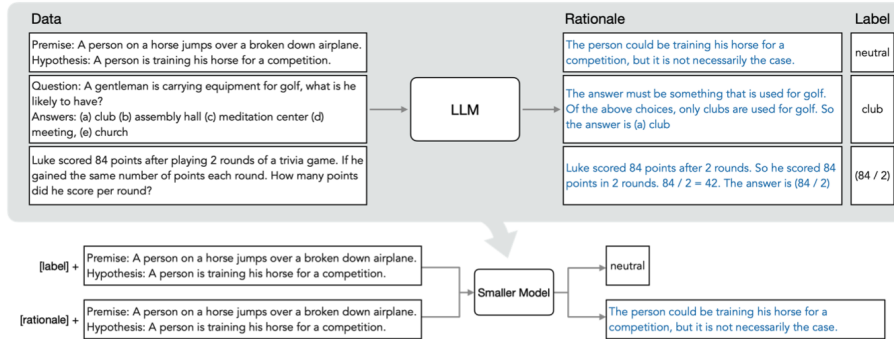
Data

Premise: A person on a horse jumps over a broken down airplane.
Hypothesis: A person is training his horse for a competition.

Question: A gentleman is carrying equipment for golf, what is he likely to have?
Answers: (a) club (b) assembly hall (c) meditation center (d) meeting, (e) church

Luke scored 84 points after playing 2 rounds of a trivia game. If he gained the same number of points each round. How many points did he score per round?

LLM

Rationale

The person could be training his horse for a competition, but it is not necessarily the case.

The answer must be something that is used for golf. Of the above choices, only clubs are used for golf. So the answer is (a) club

Luke scored 84 points after 2 rounds. So he scored 84 points in 2 rounds. 84 / 2 = 42. The answer is (84 / 2)

Label

neutral

club

(84 / 2)

[label] + Premise: A person on a horse jumps over a broken down airplane.
Hypothesis: A person is training his horse for a competition.

[rationale] + Premise: A person on a horse jumps over a broken down airplane.
Hypothesis: A person is training his horse for a competition.

Smaller Model

neutral

The person could be training his horse for a competition, but it is not necessarily the case.